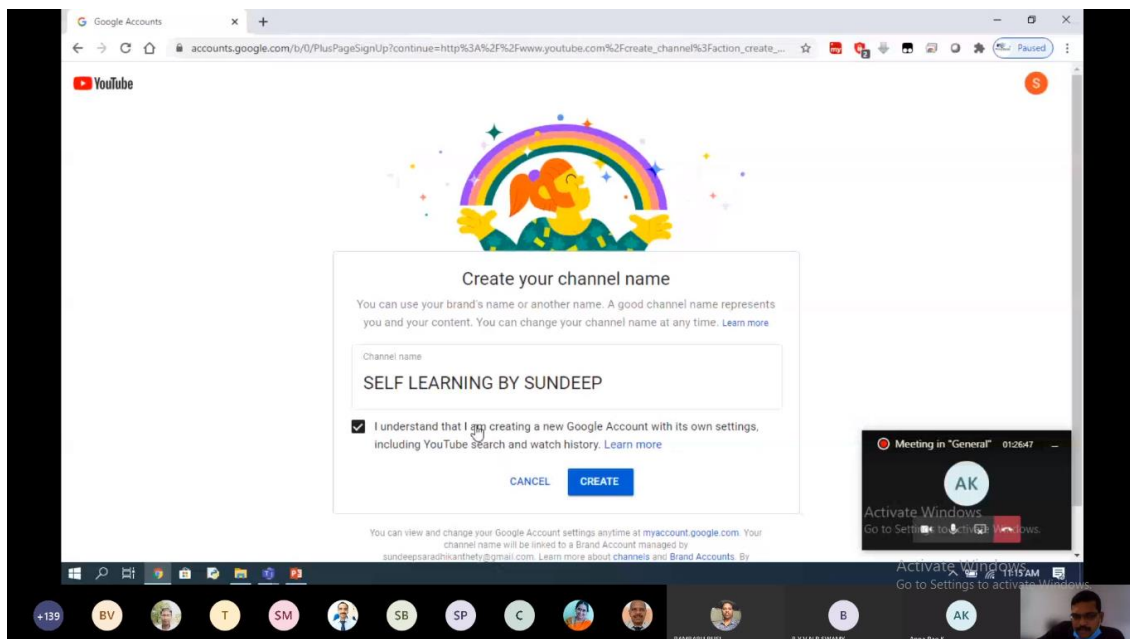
Google Accounts
accounts.google.com/b/0/PlusPageSignUp?continue=http%3A%2F%2Fwww.youtube.com%2Fcreate_channel%3Faction_create_...
Paused
YouTube
S

Create your channel name

You can use your brand's name or another name. A good channel name represents you and your content. You can change your channel name at any time. Learn more

Channel name
SELF LEARNING BY SUNDEEP

I understand that I am creating a new Google Account with its own settings, including YouTube search and watch history. Learn more

CANCEL CREATE

You can view and change your Google Account settings anytime at myaccount.google.com. Your channel name will be linked to a Brand Account managed by sundeepsaradhikanthety@gmail.com. Learn more about channels and Brand Accounts. By

Meeting in "General" 01:26:47
AK
Activate Windows
Go to Settings to activate Windows.

Activate Windows
Go to Settings to activate Windows.
11:15 AM

+139 BV T SM SB SP C B AK